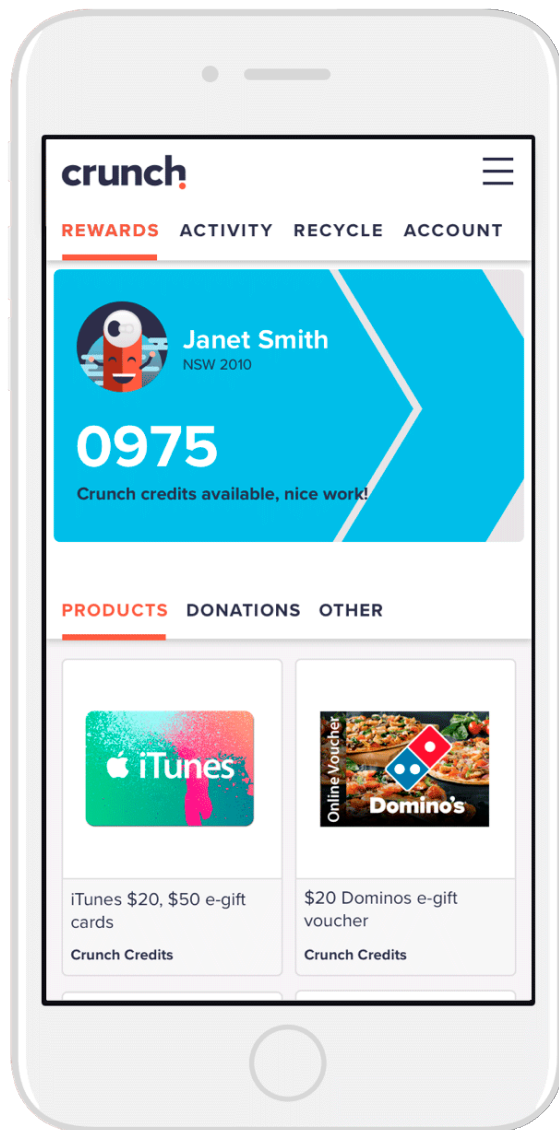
crunch.

REWARDS ACTIVITY RECYCLE ACCOUNT

Janet Smith
NSW 2010

0975
Crunch credits available, nice work!

PRODUCTS DONATIONS OTHER

iTunes

iTunes $20, $50 e-gift cards
Crunch Credits

Online Voucher
Domino's

$20 Dominos e-gift voucher
Crunch Credits